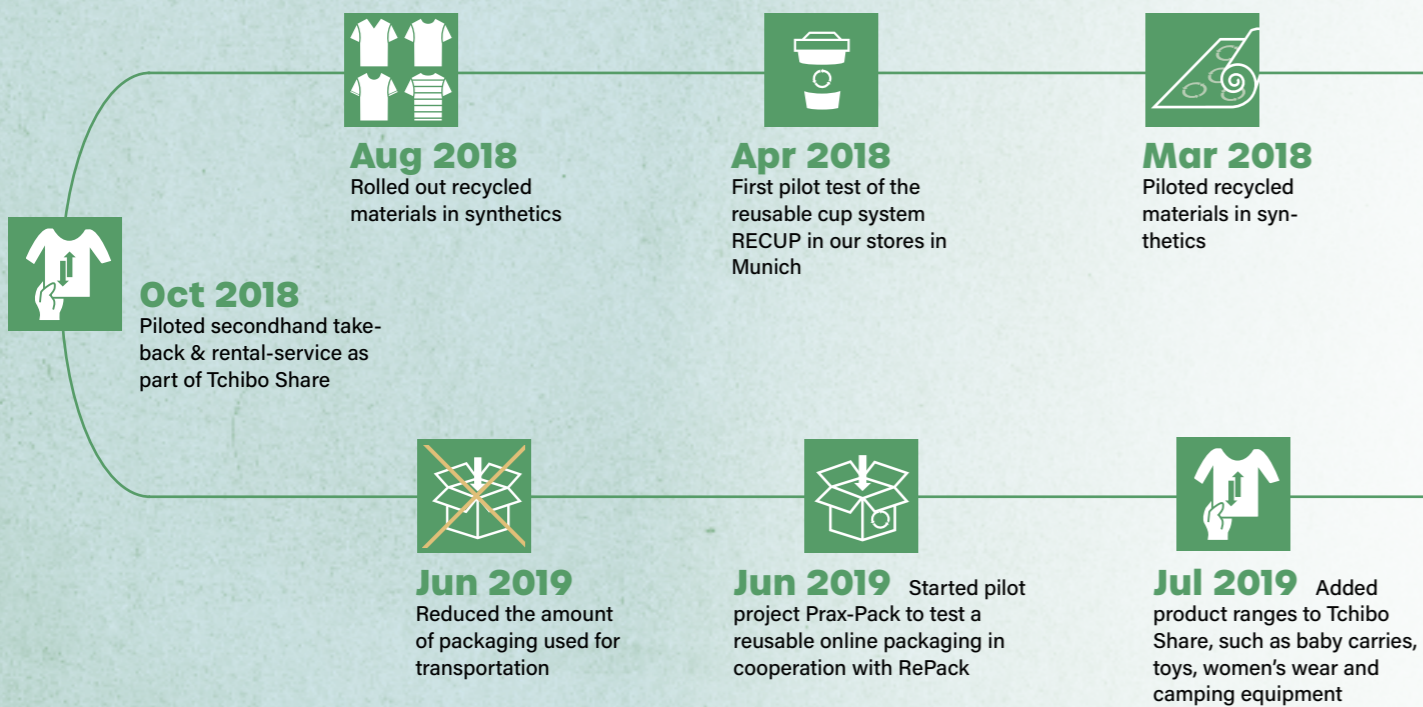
Aug 2018
Rolled out recycled materials in synthetics

Apr 2018
First pilot test of the reusable cup system RECUP in our stores in Munich

Mar 2018
Piloted recycled materials in synthetics

Oct 2018
Piloted secondhand take-back & rental-service as part of Tchibo Share

Jun 2019
Reduced the amount of packaging used for transportation

Jun 2019 Started pilot project Prax-Pack to test a reusable online packaging in cooperation with RePack

Jul 2019 Added product ranges to Tchibo Share, such as baby carries, toys, women's wear and camping equipment